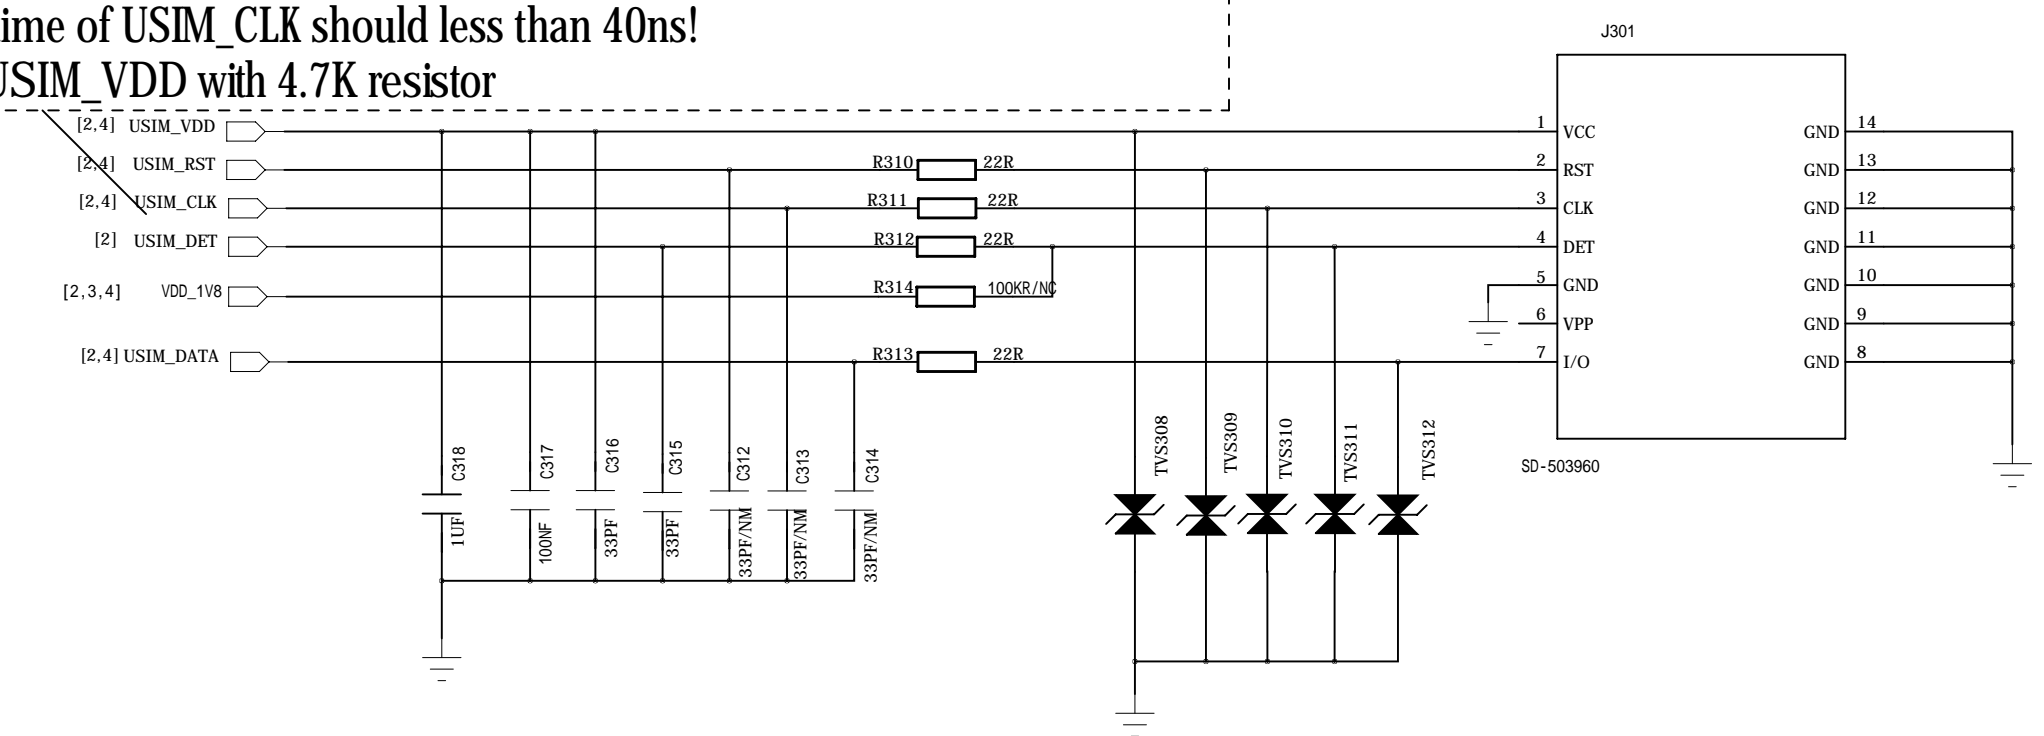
ime of USIM_CLK should less than 40ns!
USIM_VDD with 4.7K resistor

J301

[2,4] USIM_VDD
[2,4] USIM_RST
[2,4] USIM_CLK
[2] USIM_DET
[2,3,4] VDD_1V8
[2,4] USIM_DATA

R310 22R
R311 22R
R312 22R
R314 100KR/NC
R313 22R

1 VCC
2 RST
3 CLK
4 DET
5 GND
6 VPP
7 I/O

GND 14
GND 13
GND 12
GND 11
GND 10
GND 9
GND 8

SD-503960

C318 1UF
C317 100NF
C316 33PF
C315 33PF
C312 33PF/NM
C313 33PF/NM
C314 33PF/NM

TVS308
TVS309
TVS310
TVS311
TVS312